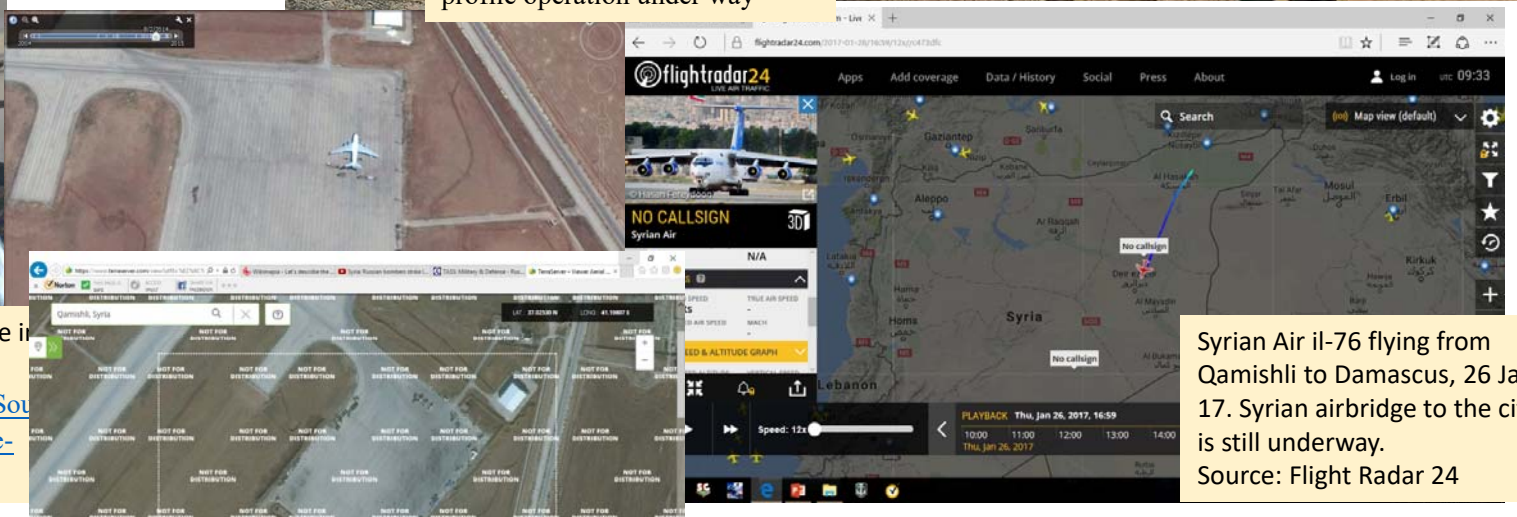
profile operation under way

flightradar24.com/2017-01-26/16:59/12x/c473dfc

flightradar24 LIVE AIR TRAFFIC

Apps Add coverage Data / History Social Press About

Log in UTC 09:33

Search

Map view (default)

NO CALLSIGN

Syrian Air

N/A

© Hatam Fereydooni

Gaziantep Sanliurfa Aleppo Al Hasakah Mosul Erbil Ar Raqqah Deir ez-Zor Al Mayadin Kirkuk Homs Syria Lebanon Al Bukamal

No callsign

No callsign

Speed: 12x

PLAYBACK Thu, Jan 26, 2017, 16:59

10:00 11:00 12:00 13:00 14:00

Thu, Jan 26, 2017

Qamishli, Syria

NOT FOR DISTRIBUTION

Norton

Syrian Air il-76 flying from Qamishli to Damascus, 26 Ja 17. Syrian airbridge to the ci is still underway.
Source: Flight Radar 24

e in

Sou

e-